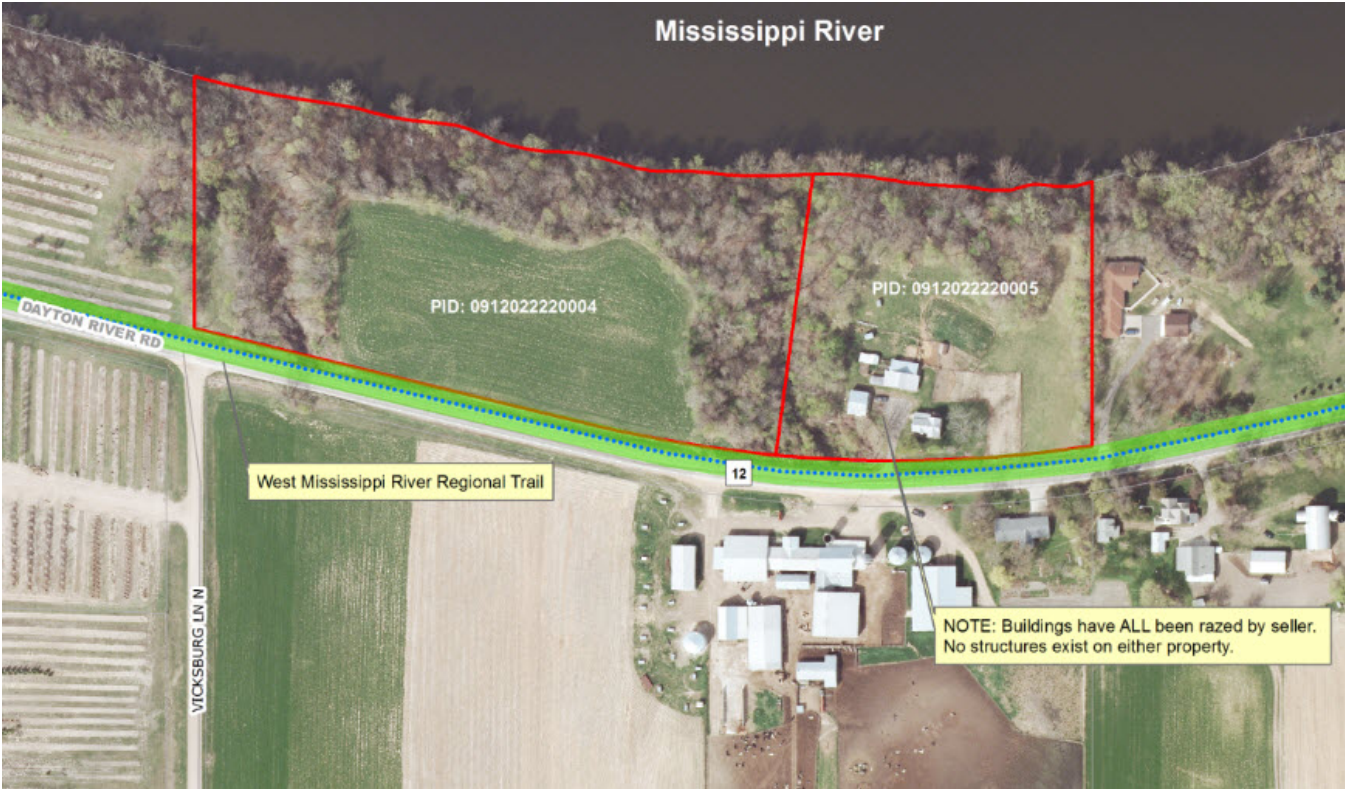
Mississippi River

PID: 0912022220004

PID: 0912022220005

DAYTON RIVER RD

12

West Mississippi River Regional Trail

VICKSBURG LN N

NOTE: Buildings have ALL been razed by seller. No structures exist on either property.